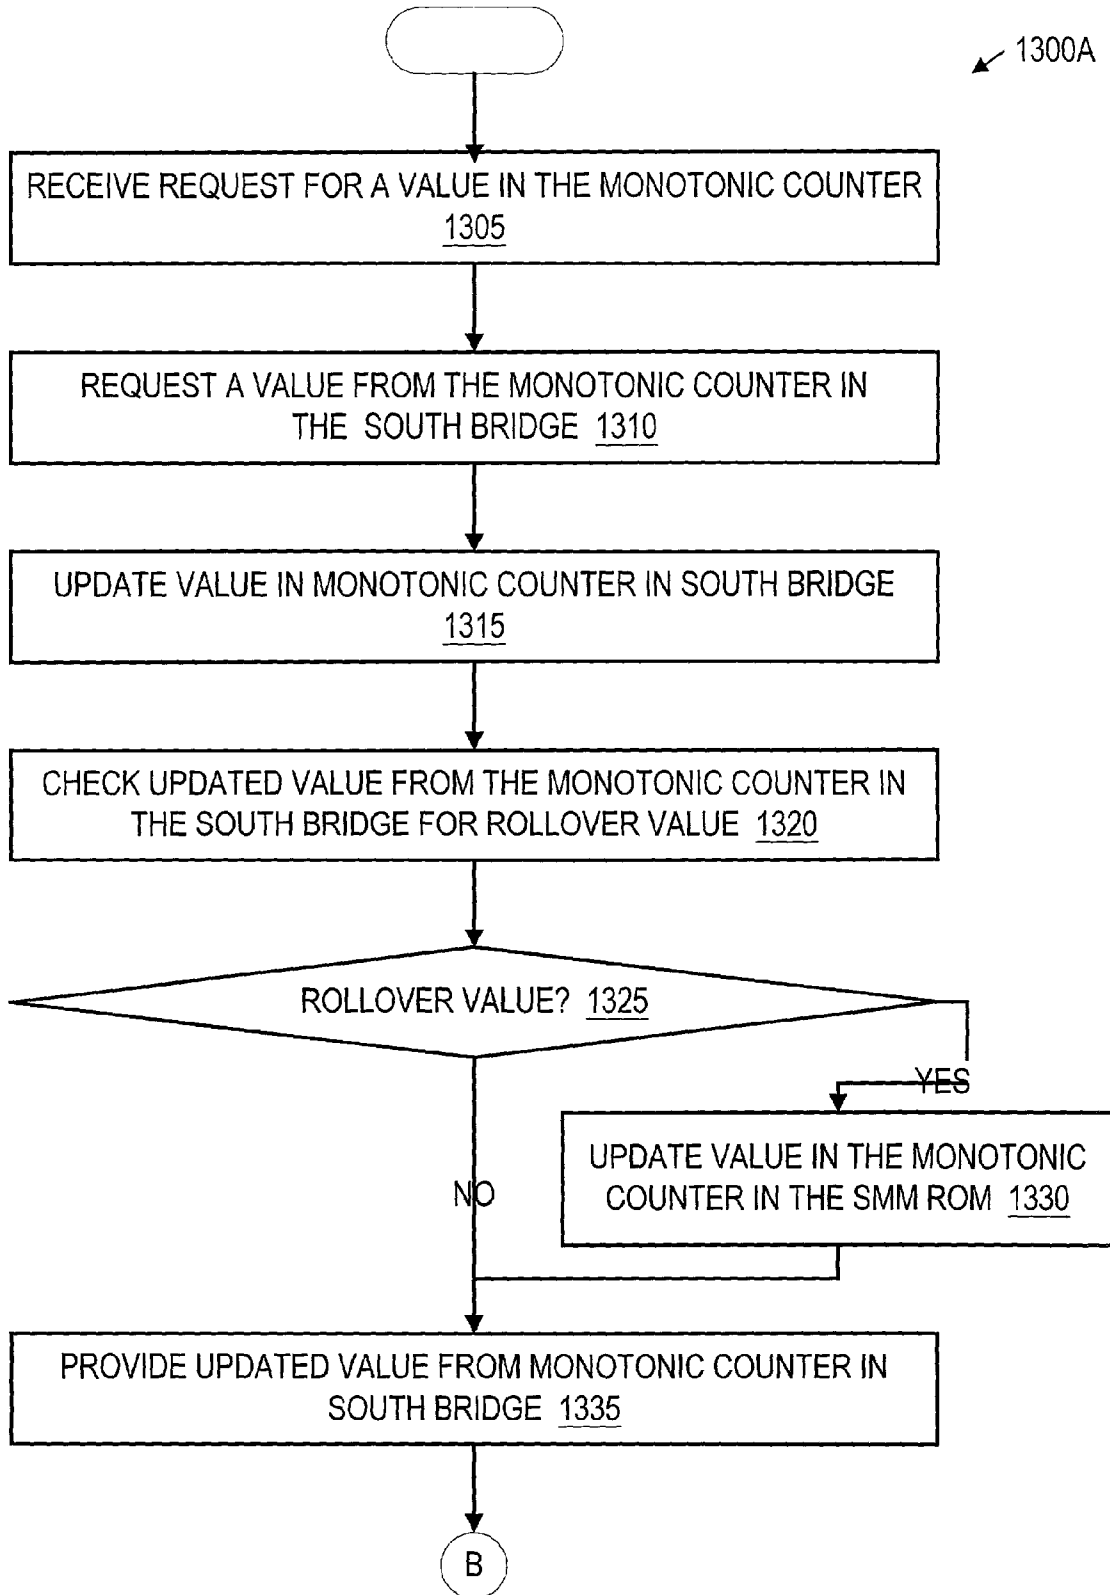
1300A

RECEIVE REQUEST FOR A VALUE IN THE MONOTONIC COUNTER 1305

REQUEST A VALUE FROM THE MONOTONIC COUNTER IN THE SOUTH BRIDGE 1310

UPDATE VALUE IN MONOTONIC COUNTER IN SOUTH BRIDGE 1315

CHECK UPDATED VALUE FROM THE MONOTONIC COUNTER IN THE SOUTH BRIDGE FOR ROLLOVER VALUE 1320

ROLLOVER VALUE? 1325

YES

UPDATE VALUE IN THE MONOTONIC COUNTER IN THE SMM ROM 1330

NO

PROVIDE UPDATED VALUE FROM MONOTONIC COUNTER IN SOUTH BRIDGE 1335

B